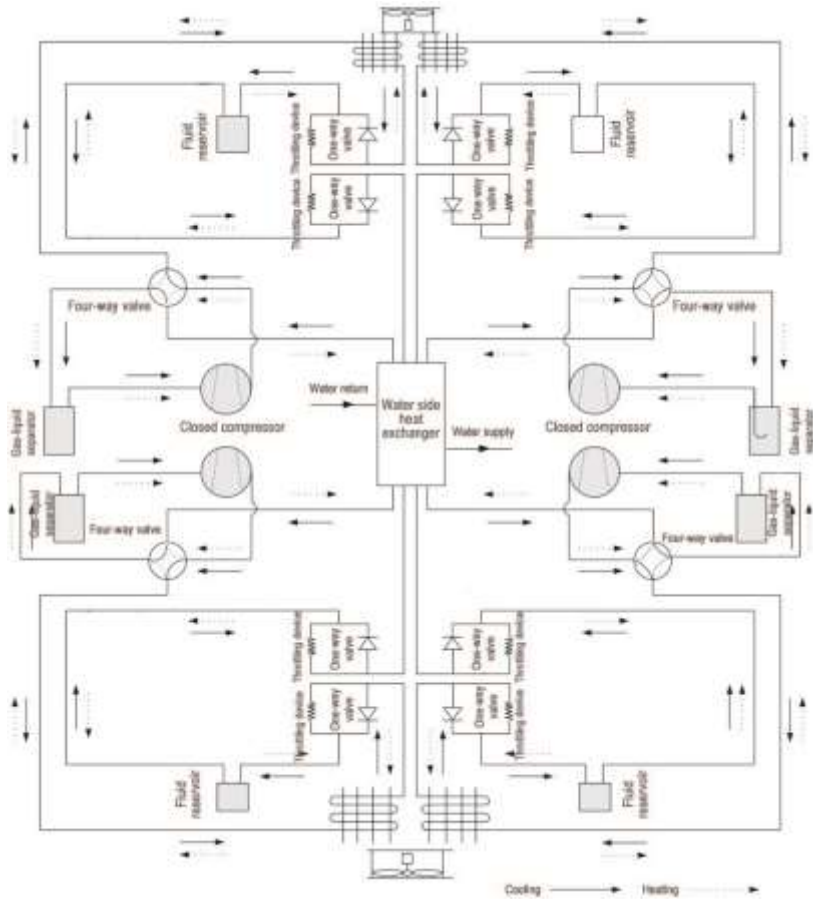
Fluid reservoir

Throttling device

One-way valve

One-way valve

Throttling device

One-way valve

Throttling device

One-way valve

Throttling device

Fluid reservoir

Four-way valve

Four-way valve

Water return

Water side heat exchanger

Water supply

Gas-liquid separator

Closed compressor

Closed compressor

Gas-liquid separator

Gas-liquid separator

Four-way valve

Four-way valve

Gas-liquid separator

Throttling device

One-way valve

Throttling device

One-way valve

One-way valve

Throttling device

One-way valve

Throttling device

Fluid reservoir

Fluid reservoir

Cooling

Heating